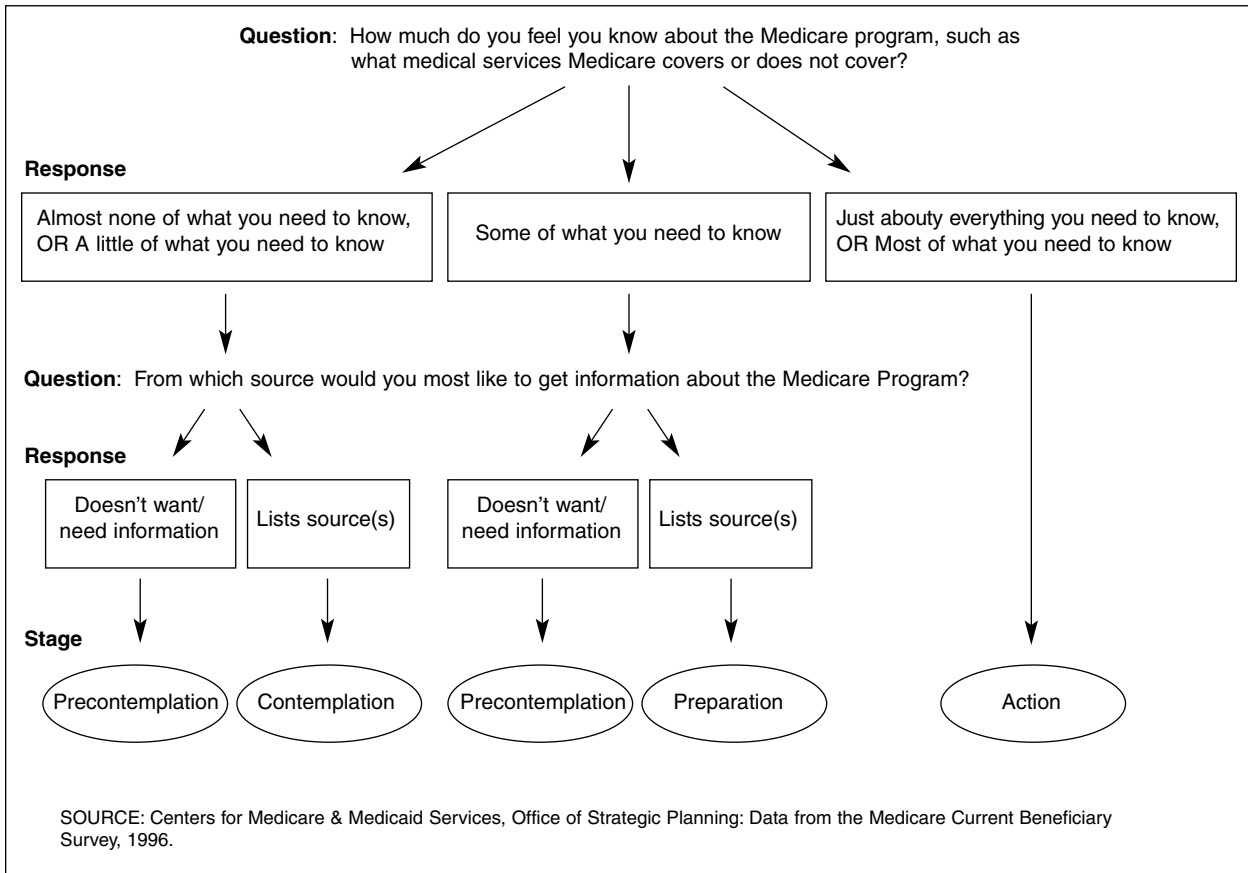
**Question**: How much do you feel you know about the Medicare program, such as what medical services Medicare covers or does not cover?

**Response**

Almost none of what you need to know, OR A little of what you need to know

Some of what you need to know

Just abouty everything you need to know, OR Most of what you need to know

**Question**: From which source would you most like to get information about the Medicare Program?

**Response**

Doesn't want/ need information

Lists source(s)

Doesn't want/ need information

Lists source(s)

**Stage**

Precontemplation

Contemplation

Precontemplation

Preparation

Action

SOURCE: Centers for Medicare & Medicaid Services, Office of Strategic Planning: Data from the Medicare Current Beneficiary Survey, 1996.